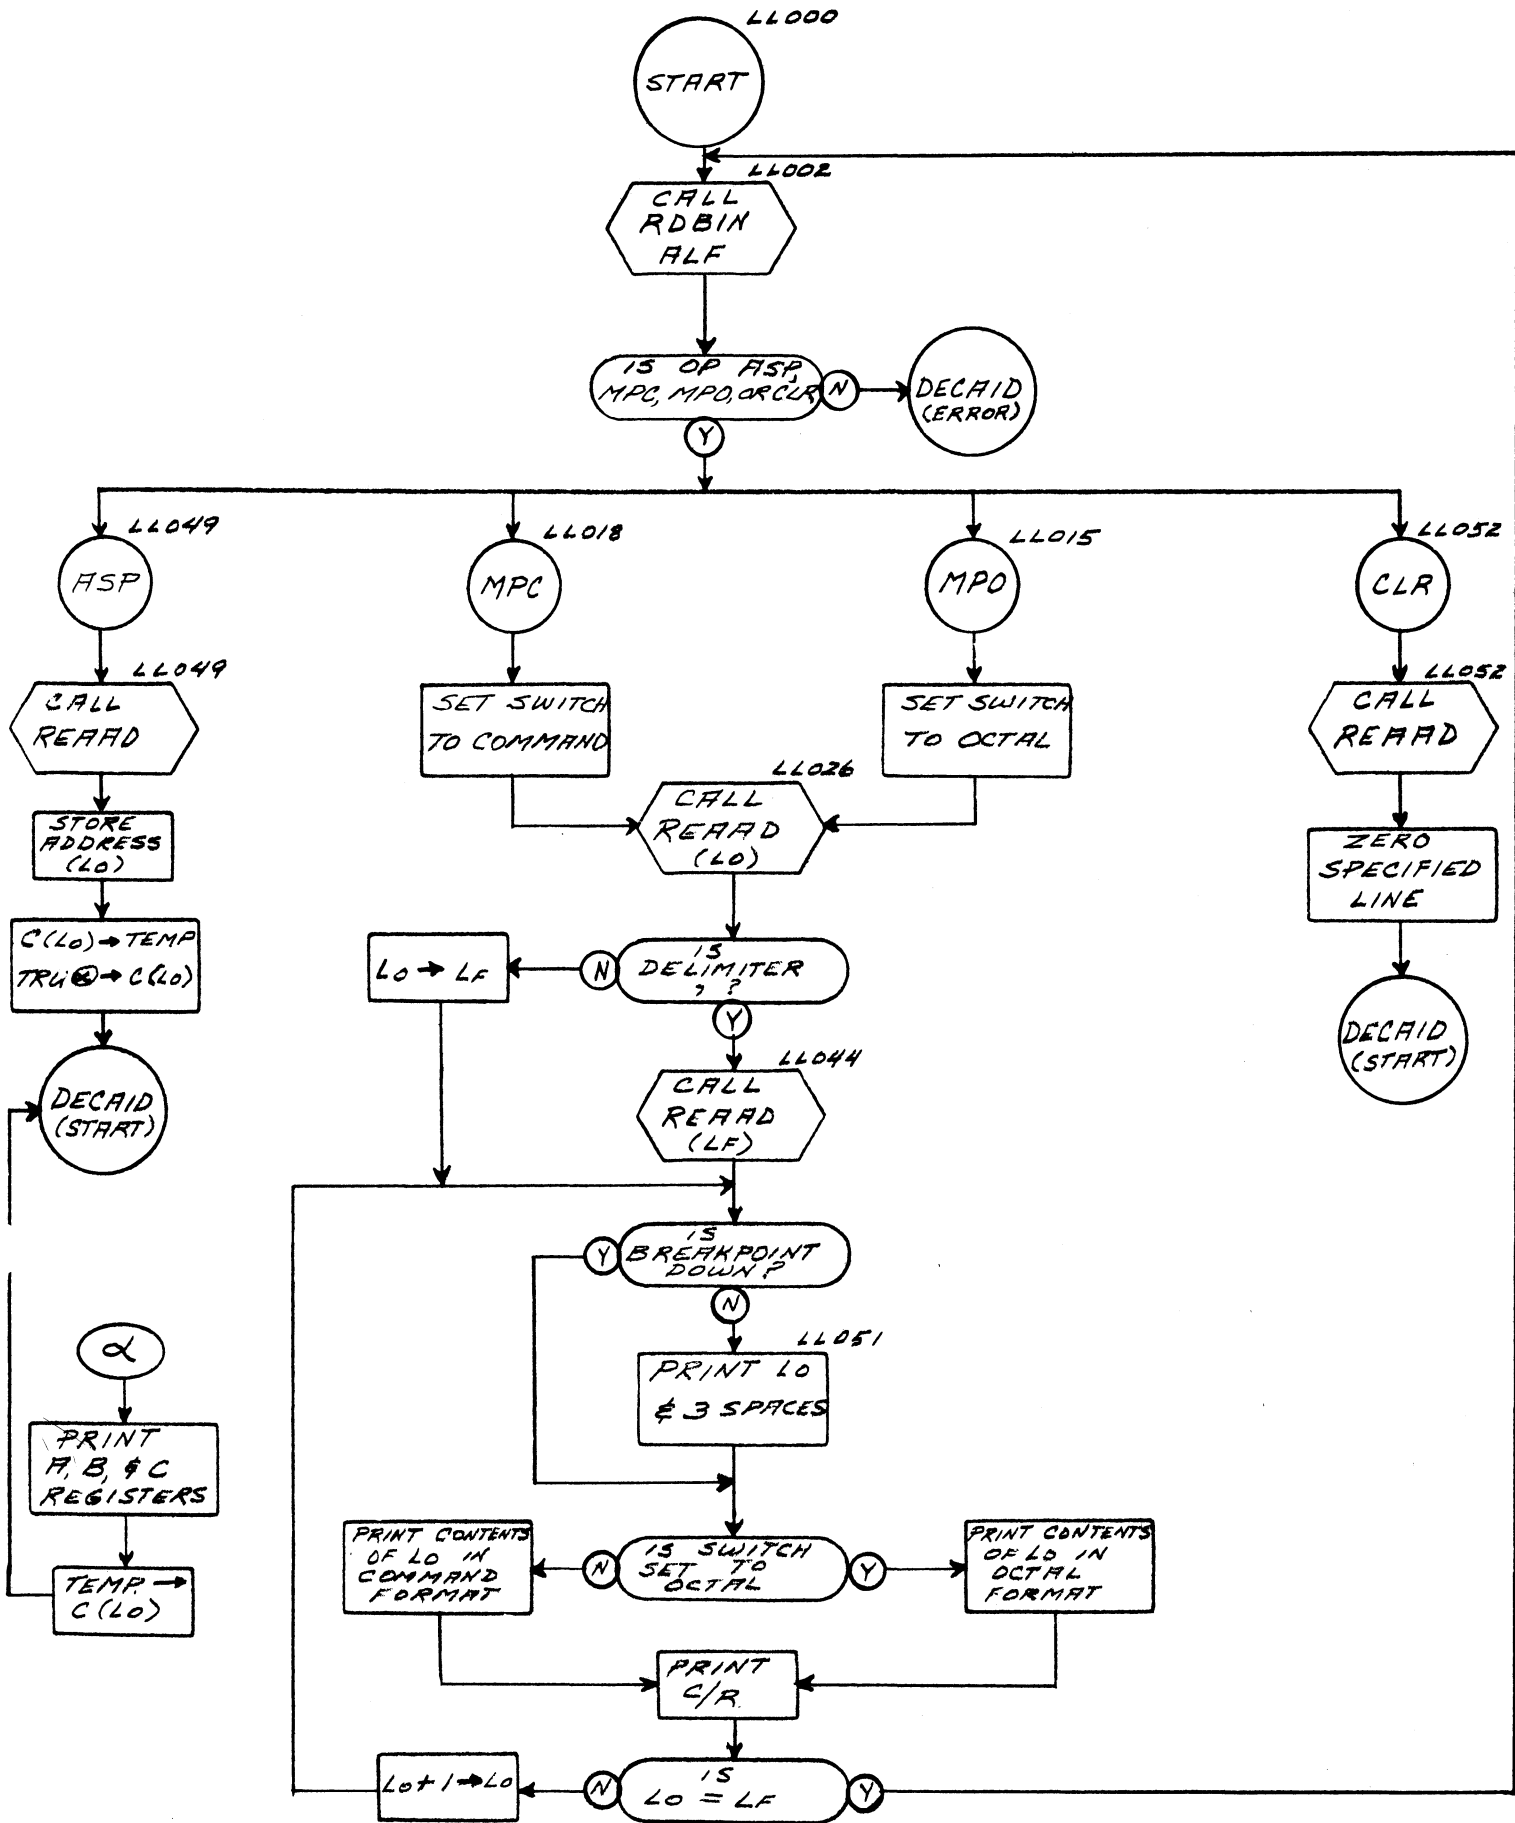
LL000
START

LL002
CALL RDBIN ALF

IS OP ASP, MPC, MPO, OR CLR
N
DECAID (ERROR)
Y

LL049
ASP

LL018
MPC

LL015
MPO

LL052
CLR

LL049
CALL READ

STORE ADDRESS (Lo)

C(Lo) → TEMP
TRU ⊗ → C(Lo)

DECAID (START)

$\alpha$

PRINT A, B, ¢ C REGISTERS

TEMP → C(Lo)

SET SWITCH TO COMMAND

SET SWITCH TO OCTAL

LL026
CALL READ (Lo)

Lo → LF
N
IS DELIMITER , ?
Y

LL044
CALL READ (LF)

Y
IS BREAKPOINT DOWN?
N

LL051
PRINT Lo ¢ 3 SPACES

PRINT CONTENTS OF Lo IN COMMAND FORMAT
N
IS SWITCH SET TO OCTAL
Y
PRINT CONTENTS OF Lo IN OCTAL FORMAT

PRINT C/R

Lo+1 → Lo
N
IS Lo = LF
Y

LL052
CALL READ

ZERO SPECIFIED LINE

DECAID (START)